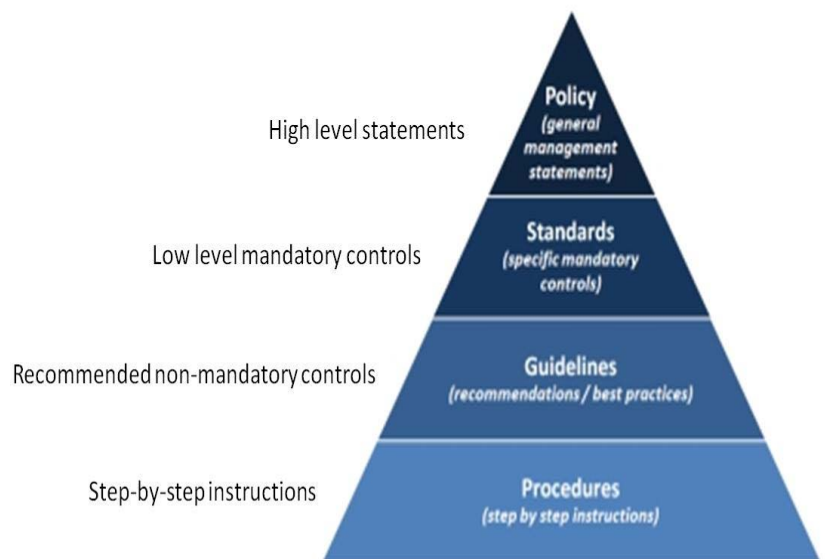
High level statements

Policy
(general management statements)

Low level mandatory controls

Standards
(specific mandatory controls)

Recommended non-mandatory controls

Guidelines
(recommendations / best practices)

Step-by-step instructions

Procedures
(step by step instructions)